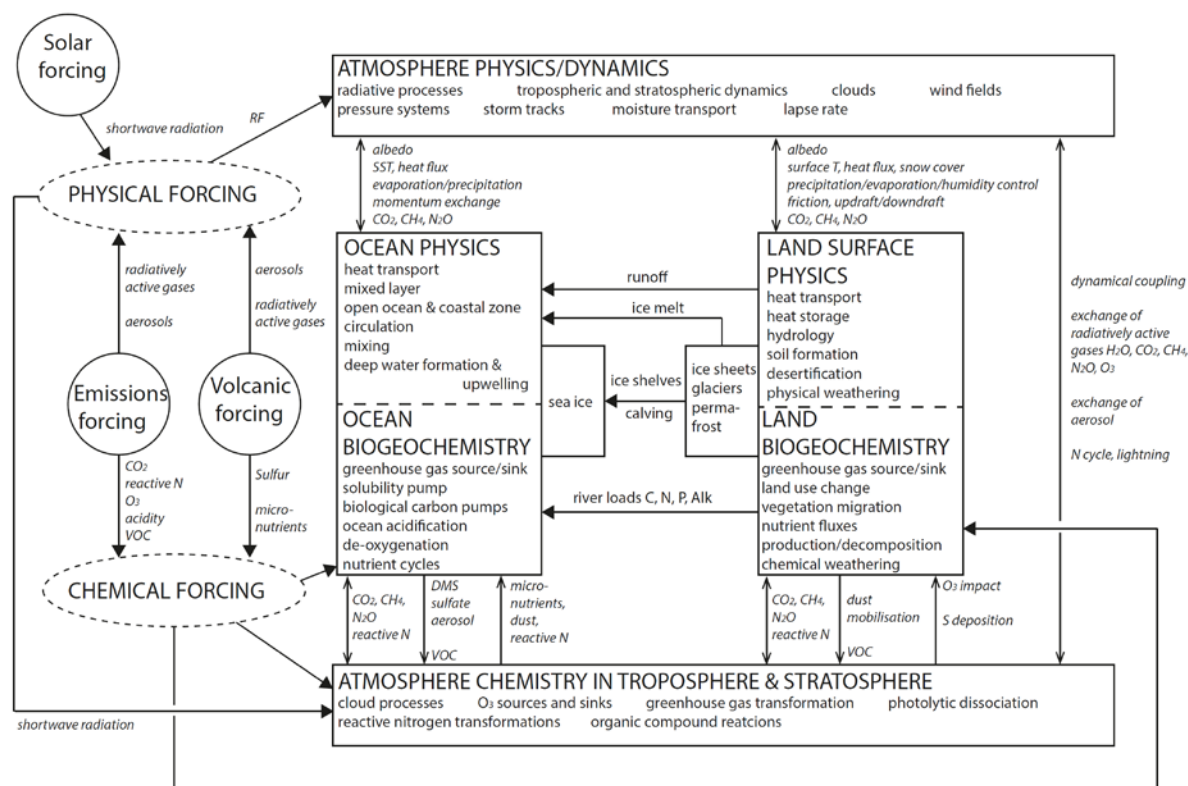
Solar forcing

shortwave radiation

RF

PHYSICAL FORCING

ATMOSPHERE PHYSICS/DYNAMICS
radiative processes tropospheric and stratospheric dynamics clouds wind fields
pressure systems storm tracks moisture transport lapse rate

albedo
SST, heat flux
evaporation/precipitation
momentum exchange
$CO_2$, $CH_4$, $N_2O$

albedo
surface T, heat flux, snow cover
precipitation/evaporation/humidity control
friction, updraft/downdraft
$CO_2$, $CH_4$, $N_2O$

radiatively active gases

aerosols

aerosols

radiatively active gases

OCEAN PHYSICS
heat transport
mixed layer
open ocean & coastal zone
circulation
mixing
deep water formation & upwelling

runoff

ice melt

LAND SURFACE PHYSICS
heat transport
heat storage
hydrology
soil formation
desertification
physical weathering

dynamical coupling

exchange of radiatively active gases $H_2O$, $CO_2$, $CH_4$, $N_2O$, $O_3$

exchange of aerosol

N cycle, lightning

Emissions forcing

Volcanic forcing

sea ice

ice shelves

calving

ice sheets glaciers perma-frost

OCEAN BIOGEOCHEMISTRY
greenhouse gas source/sink
solubility pump
biological carbon pumps
ocean acidification
de-oxygenation
nutrient cycles

river loads C, N, P, Alk

LAND BIOGEOCHEMISTRY
greenhouse gas source/sink
land use change
vegetation migration
nutrient fluxes
production/decomposition
chemical weathering

$CO_2$
reactive N
$O_3$
acidity
VOC

Sulfur

micro-nutrients

CHEMICAL FORCING

$CO_2$, $CH_4$, $N_2O$
reactive N

DMS
sulfate
aerosol

VOC

micro-nutrients,
dust,
reactive N

$CO_2$, $CH_4$, $N_2O$
reactive N

dust mobilisation

VOC

$O_3$ impact

S deposition

ATMOSPHERE CHEMISTRY IN TROPOSPHERE & STRATOSPHERE
cloud processes $O_3$ sources and sinks greenhouse gas transformation photolytic dissociation
reactive nitrogen transformations organic compound reatcions

shortwave radiation